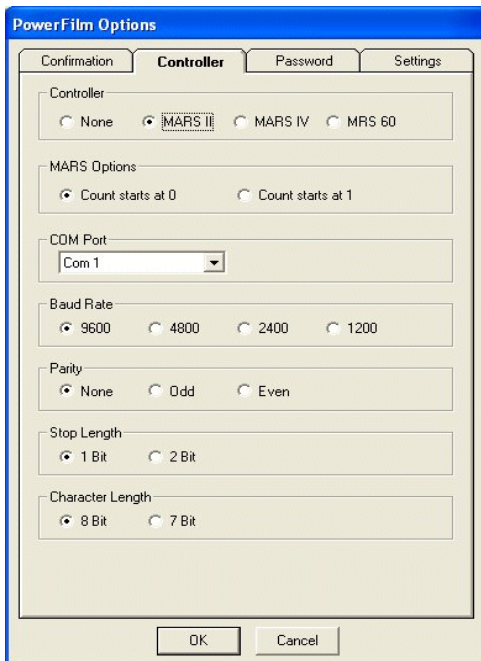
PowerFilm Options

Confirmation
Controller
Password
Settings

Controller
None
MARS II
MARS IV
MRS 60

MARS Options
Count starts at 0
Count starts at 1

COM Port
Com 1

Baud Rate
9600
4800
2400
1200

Parity
None
Odd
Even

Stop Length
1 Bit
2 Bit

Character Length
8 Bit
7 Bit

OK
Cancel